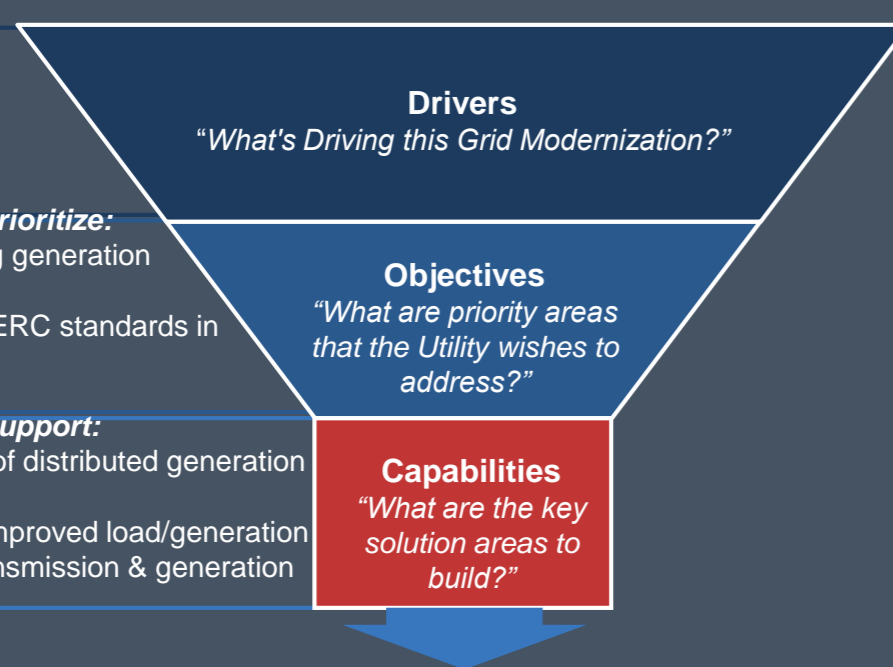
rioritize:
g generation

ERC standards in

upport:
of distributed generation

nproved load/generation
nsmission & generation

Drivers
"What's Driving this Grid Modernization?"

Objectives
"What are priority areas that the Utility wishes to address?"

Capabilities
"What are the key solution areas to build?"